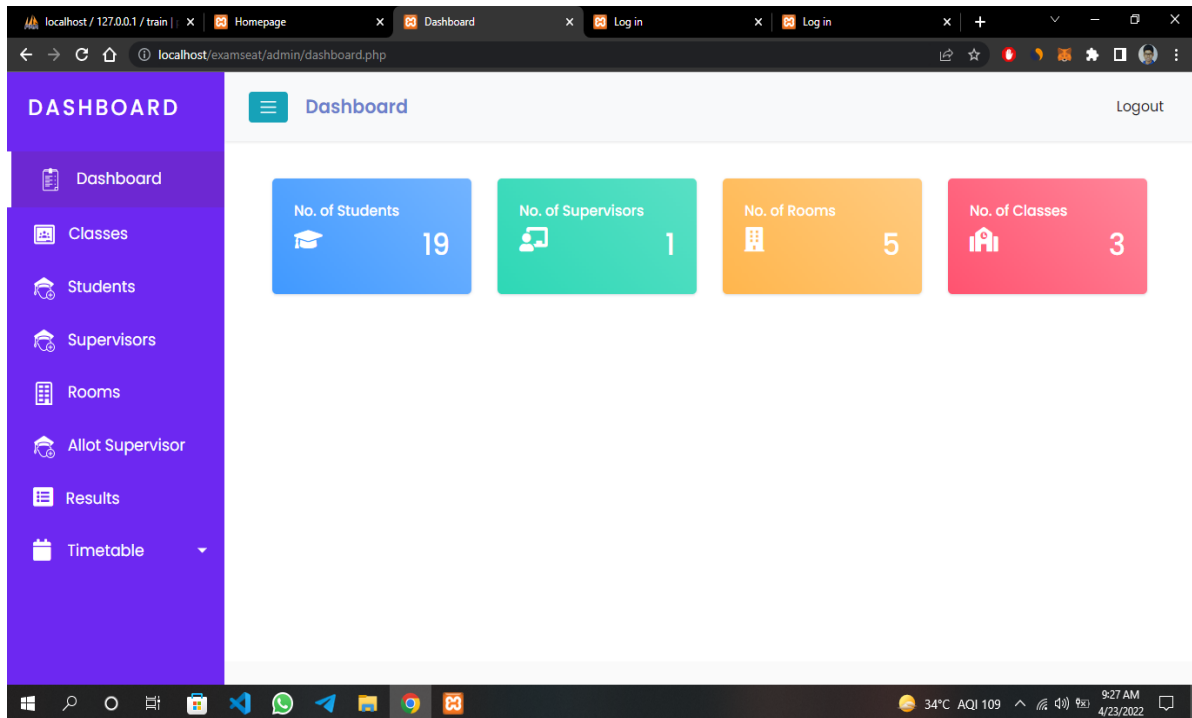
localhost / 127.0.0.1 / train | ×
Homepage ×
Dashboard ×
Log in ×
Log in ×

localhost/examseat/admin/dashboard.php

DASHBOARD

Dashboard

Logout

Dashboard
Classes
Students
Supervisors
Rooms
Allot Supervisor
Results
Timetable

No. of Students
19

No. of Supervisors
1

No. of Rooms
5

No. of Classes
3

34°C AQI 109
9:27 AM
4/23/2022